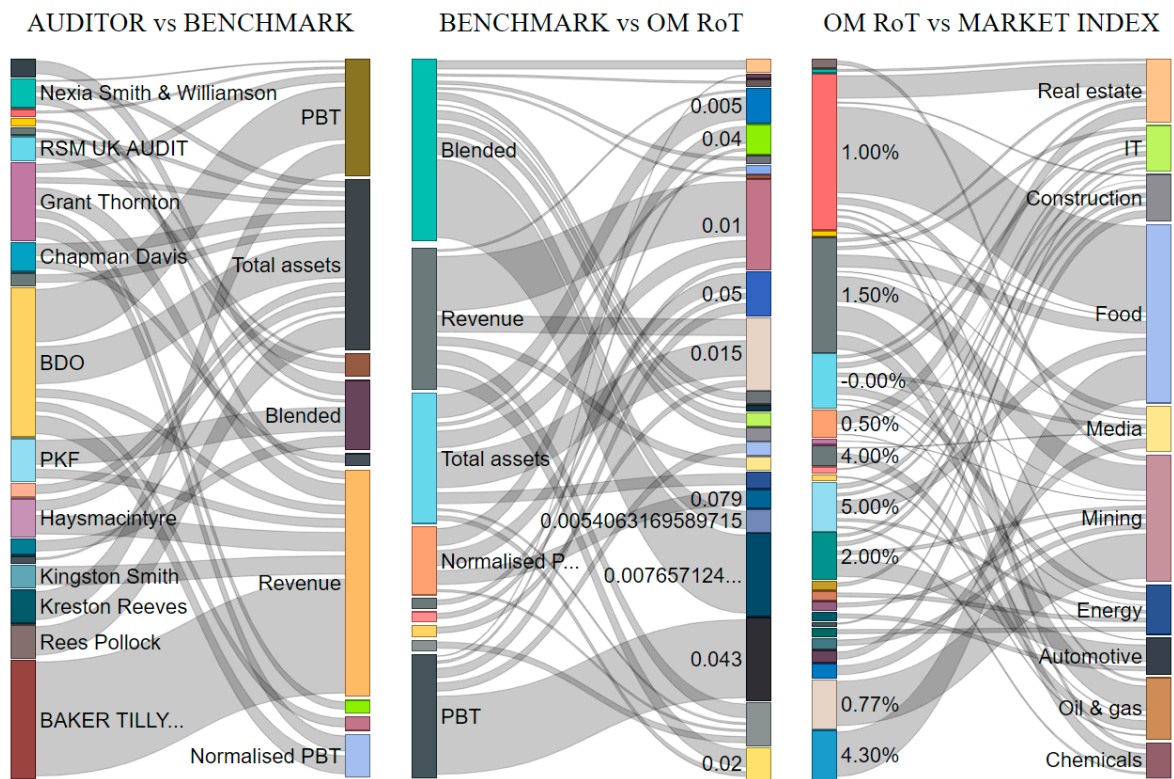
AUDITOR vs BENCHMARK

Nexia Smith & Williamson
RSM UK AUDIT
Grant Thornton
Chapman Davis
BDO
PKF
Haysmacintyre
Kingston Smith
Kreston Reeves
Rees Pollock
BAKER TILLY...

PBT
Total assets
Blended
Revenue
Normalised PBT

BENCHMARK vs OM RoT

Blended
Revenue
Total assets
Normalised P...
PBT

0.005
0.04
0.01
0.05
0.015
0.079
0.0054063169589715
0.007657124...
0.043
0.02

OM RoT vs MARKET INDEX

1.00%
1.50%
-0.00%
0.50%
4.00%
5.00%
2.00%
0.77%
4.30%

Real estate
IT
Construction
Food
Media
Mining
Energy
Automotive
Oil & gas
Chemicals